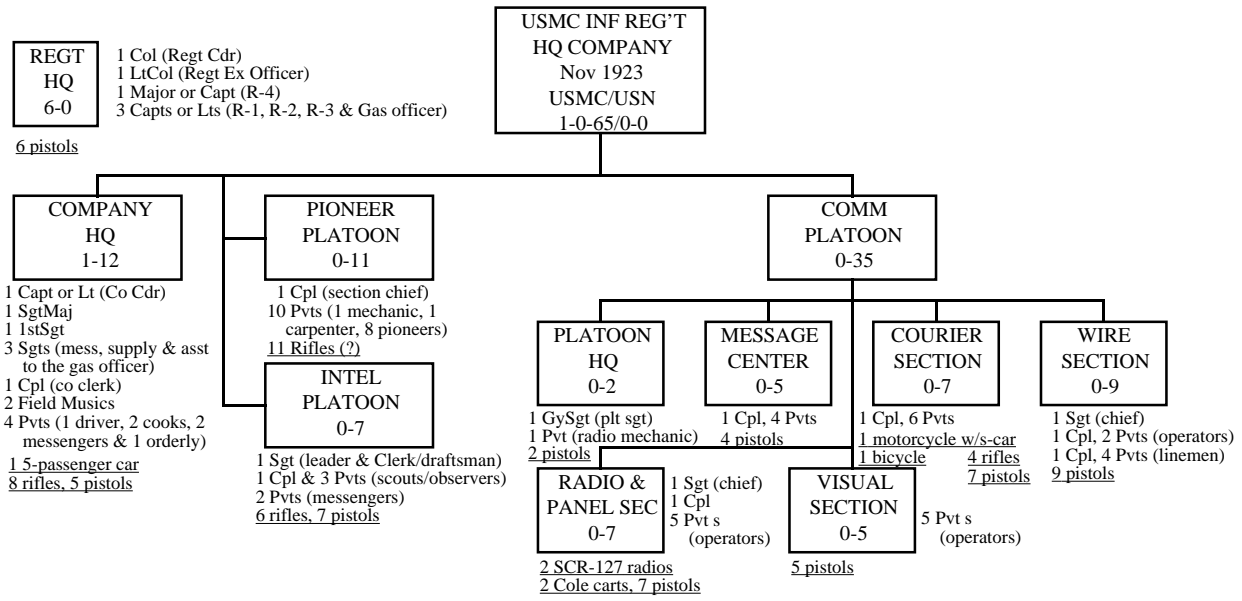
USMC INF REG'T
HQ COMPANY
Nov 1923
USMC/USN
1-0-65/0-0

REGT
HQ
6-0

1 Col (Regt Cdr)
1 LtCol (Regt Ex Officer)
1 Major or Capt (R-4)
3 Capts or Lts (R-1, R-2, R-3 & Gas officer)

6 pistols

COMPANY
HQ
1-12

1 Capt or Lt (Co Cdr)
1 SgtMaj
1 1stSgt
3 Sgts (mess, supply & asst to the gas officer)
1 Cpl (co clerk)
2 Field Musics
4 Pvts (1 driver, 2 cooks, 2 messengers & 1 orderly)
1 5-passenger car
8 rifles, 5 pistols

PIONEER
PLATOON
0-11

1 Cpl (section chief)
10 Pvts (1 mechanic, 1 carpenter, 8 pioneers)
11 Rifles (?)

INTEL
PLATOON
0-7

1 Sgt (leader & Clerk/draftsman)
1 Cpl & 3 Pvts (scouts/observers)
2 Pvts (messengers)
6 rifles, 7 pistols

COMM
PLATOON
0-35

PLATOON
HQ
0-2

1 GySgt (plt sgt)
1 Pvt (radio mechanic)
2 pistols

MESSAGE
CENTER
0-5

1 Cpl, 4 Pvts
4 pistols

COURIER
SECTION
0-7

1 Cpl, 6 Pvts
1 motorcycle w/s-car
1 bicycle
4 rifles
7 pistols

WIRE
SECTION
0-9

1 Sgt (chief)
1 Cpl, 2 Pvts (operators)
1 Cpl, 4 Pvts (linemen)
9 pistols

RADIO &
PANEL SEC
0-7

1 Sgt (chief)
1 Cpl
5 Pvt s (operators)

2 SCR-127 radios
2 Cole carts, 7 pistols

VISUAL
SECTION
0-5

5 Pvt s (operators)

5 pistols